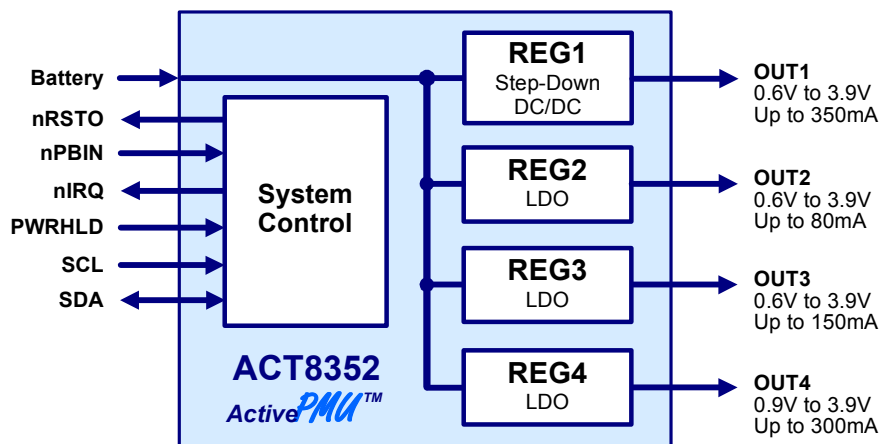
Battery
nRSTO
nPBIN
nIRQ
PWRHLD
SCL
SDA

System Control

ACT8352
ActivePMU™

REG1
Step-Down DC/DC

REG2
LDO

REG3
LDO

REG4
LDO

OUT1
0.6V to 3.9V
Up to 350mA

OUT2
0.6V to 3.9V
Up to 80mA

OUT3
0.6V to 3.9V
Up to 150mA

OUT4
0.9V to 3.9V
Up to 300mA